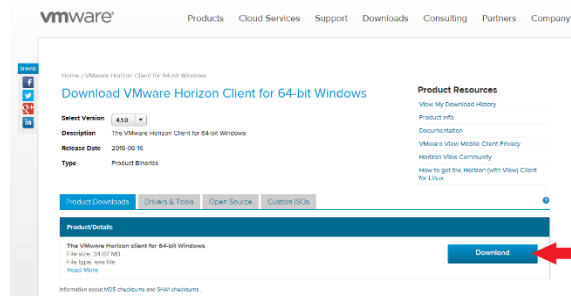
vmware

Products Cloud Services Support Downloads Consulting Partners Company

SHARE

Home / VMware Horizon Client for 64-bit Windows

Download VMware Horizon Client for 64-bit Windows

Select Version 4.1.0

Description The VMware Horizon Client for 64-bit Windows

Release Date 2016-06-16

Type Product Binaries

Product Resources

View My Download History

Product Info

Documentation

VMware View Mobile Client Privacy

Horizon View Community

How to get the Horizon (with View) Client for Linux

Product Downloads Drivers & Tools Open Source Custom ISOs

Product/Details

The VMware Horizon client for 64-bit Windows
File size: 34.07 MB
File type: exe file
Read More

Download

Information about MD5 checksums and SHA1 checksums.